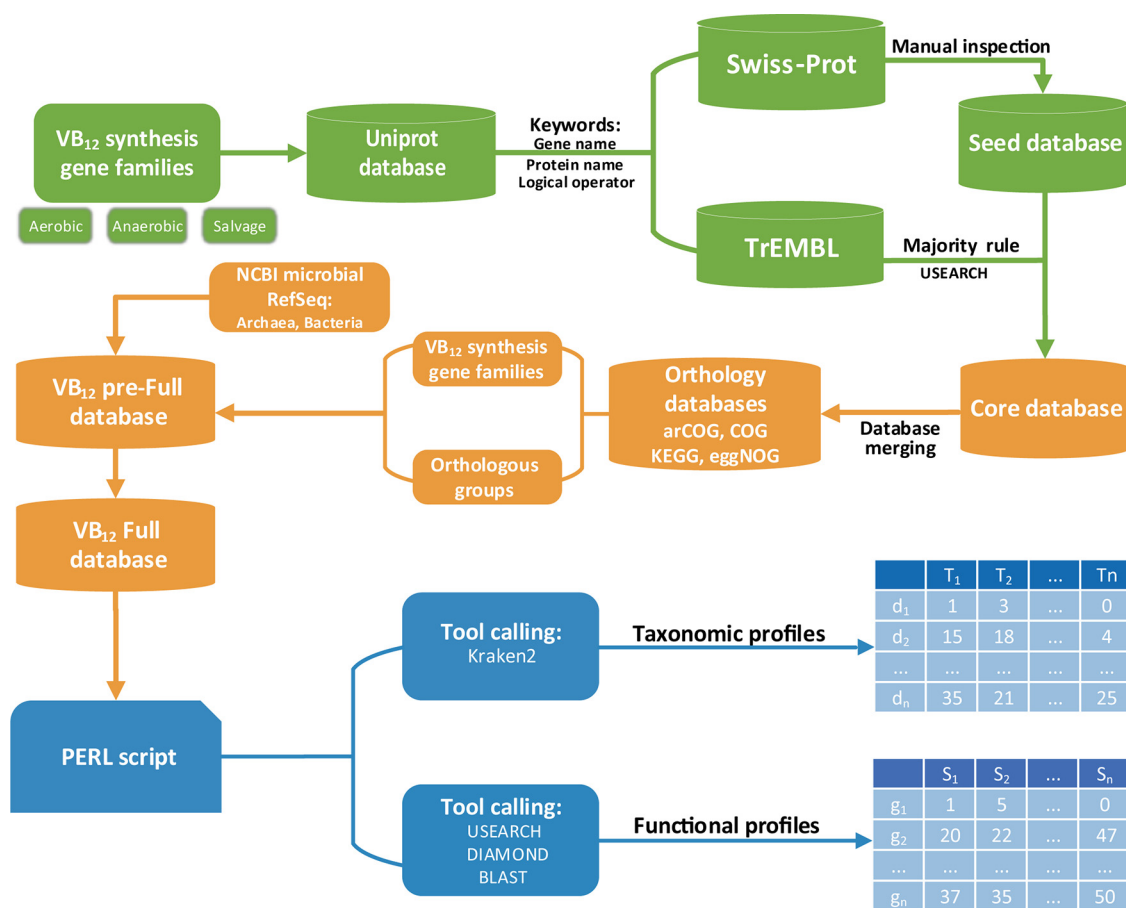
$VB_{12}$ synthesis gene families

Aerobic

Anaerobic

Salvage

Uniprot database

Keywords:
Gene name
Protein name
Logical operator

Swiss-Prot

Manual inspection

Seed database

TrEMBL

Majority rule
USEARCH

NCBI microbial RefSeq:
Archaea, Bacteria

$VB_{12}$ pre-Full database

$VB_{12}$ synthesis gene families

Orthologous groups

Orthology databases
arCOG, COG
KEGG, eggNOG

Database merging

Core database

$VB_{12}$ Full database

PERL script

Tool calling:
Kraken2

Taxonomic profiles

| | $T_1$ | $T_2$ | ... | Tn |
|---|---|---|---|---|
| $d_1$ | 1 | 3 | ... | 0 |
| $d_2$ | 15 | 18 | ... | 4 |
| ... | ... | ... | ... | ... |
| $d_n$ | 35 | 21 | ... | 25 |

Tool calling:
USEARCH
DIAMOND
BLAST

Functional profiles

| | $S_1$ | $S_2$ | ... | $S_n$ |
|---|---|---|---|---|
| $g_1$ | 1 | 5 | ... | 0 |
| $g_2$ | 20 | 22 | ... | 47 |
| ... | ... | ... | ... | ... |
| $g_n$ | 37 | 35 | ... | 50 |